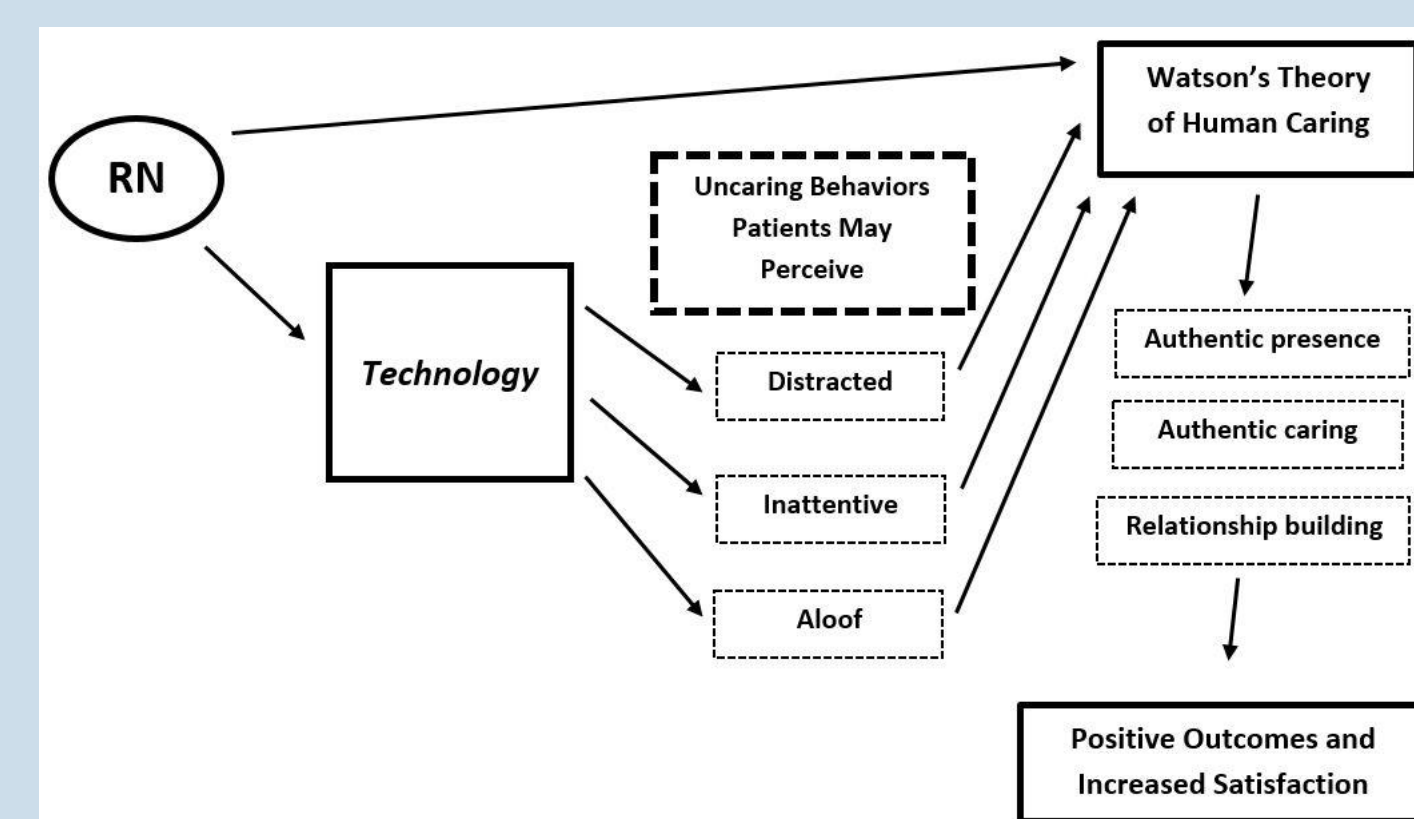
RN

Watson's Theory of Human Caring

Uncaring Behaviors Patients May Perceive

Technology

Distracted

Inattentive

Aloof

Authentic presence

Authentic caring

Relationship building

Positive Outcomes and Increased Satisfaction